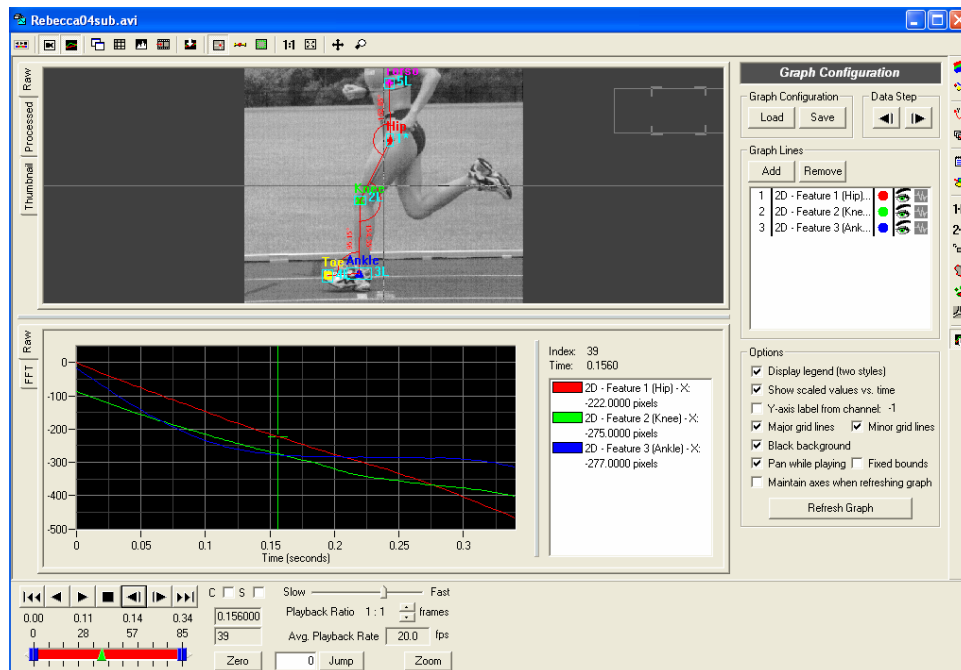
Rebecca04sub.avi

1:1

Raw
Processed
Thumbnail

Torso
Hip
Knee
Toe
Ankle

Graph Configuration
Graph Configuration
Load
Save
Data Step
Graph Lines
Add
Remove
1 2D - Feature 1 (Hip)...
2 2D - Feature 2 (Kne...
3 2D - Feature 3 (Ank...

Raw
FFT

0
-100
-200
-300
-400
-500
0
0.05
0.1
0.15
0.2
0.25
0.3
Time (seconds)

Index: 39
Time: 0.1560
2D - Feature 1 (Hip) - X: -222.0000 pixels
2D - Feature 2 (Knee) - X: -275.0000 pixels
2D - Feature 3 (Ankle) - X: -277.0000 pixels

Options
Display legend (two styles)
Show scaled values vs. time
Y-axis label from channel: -1
Major grid lines
Minor grid lines
Black background
Pan while playing
Fixed bounds
Maintain axes when refreshing graph
Refresh Graph

0.00 0.11 0.14 0.34
0 28 57 85
C S
0.156000
39
Zero
0
Jump
Zoom
Slow
Fast
Playback Ratio 1 : 1 frames
Avg. Playback Rate 20.0 fps